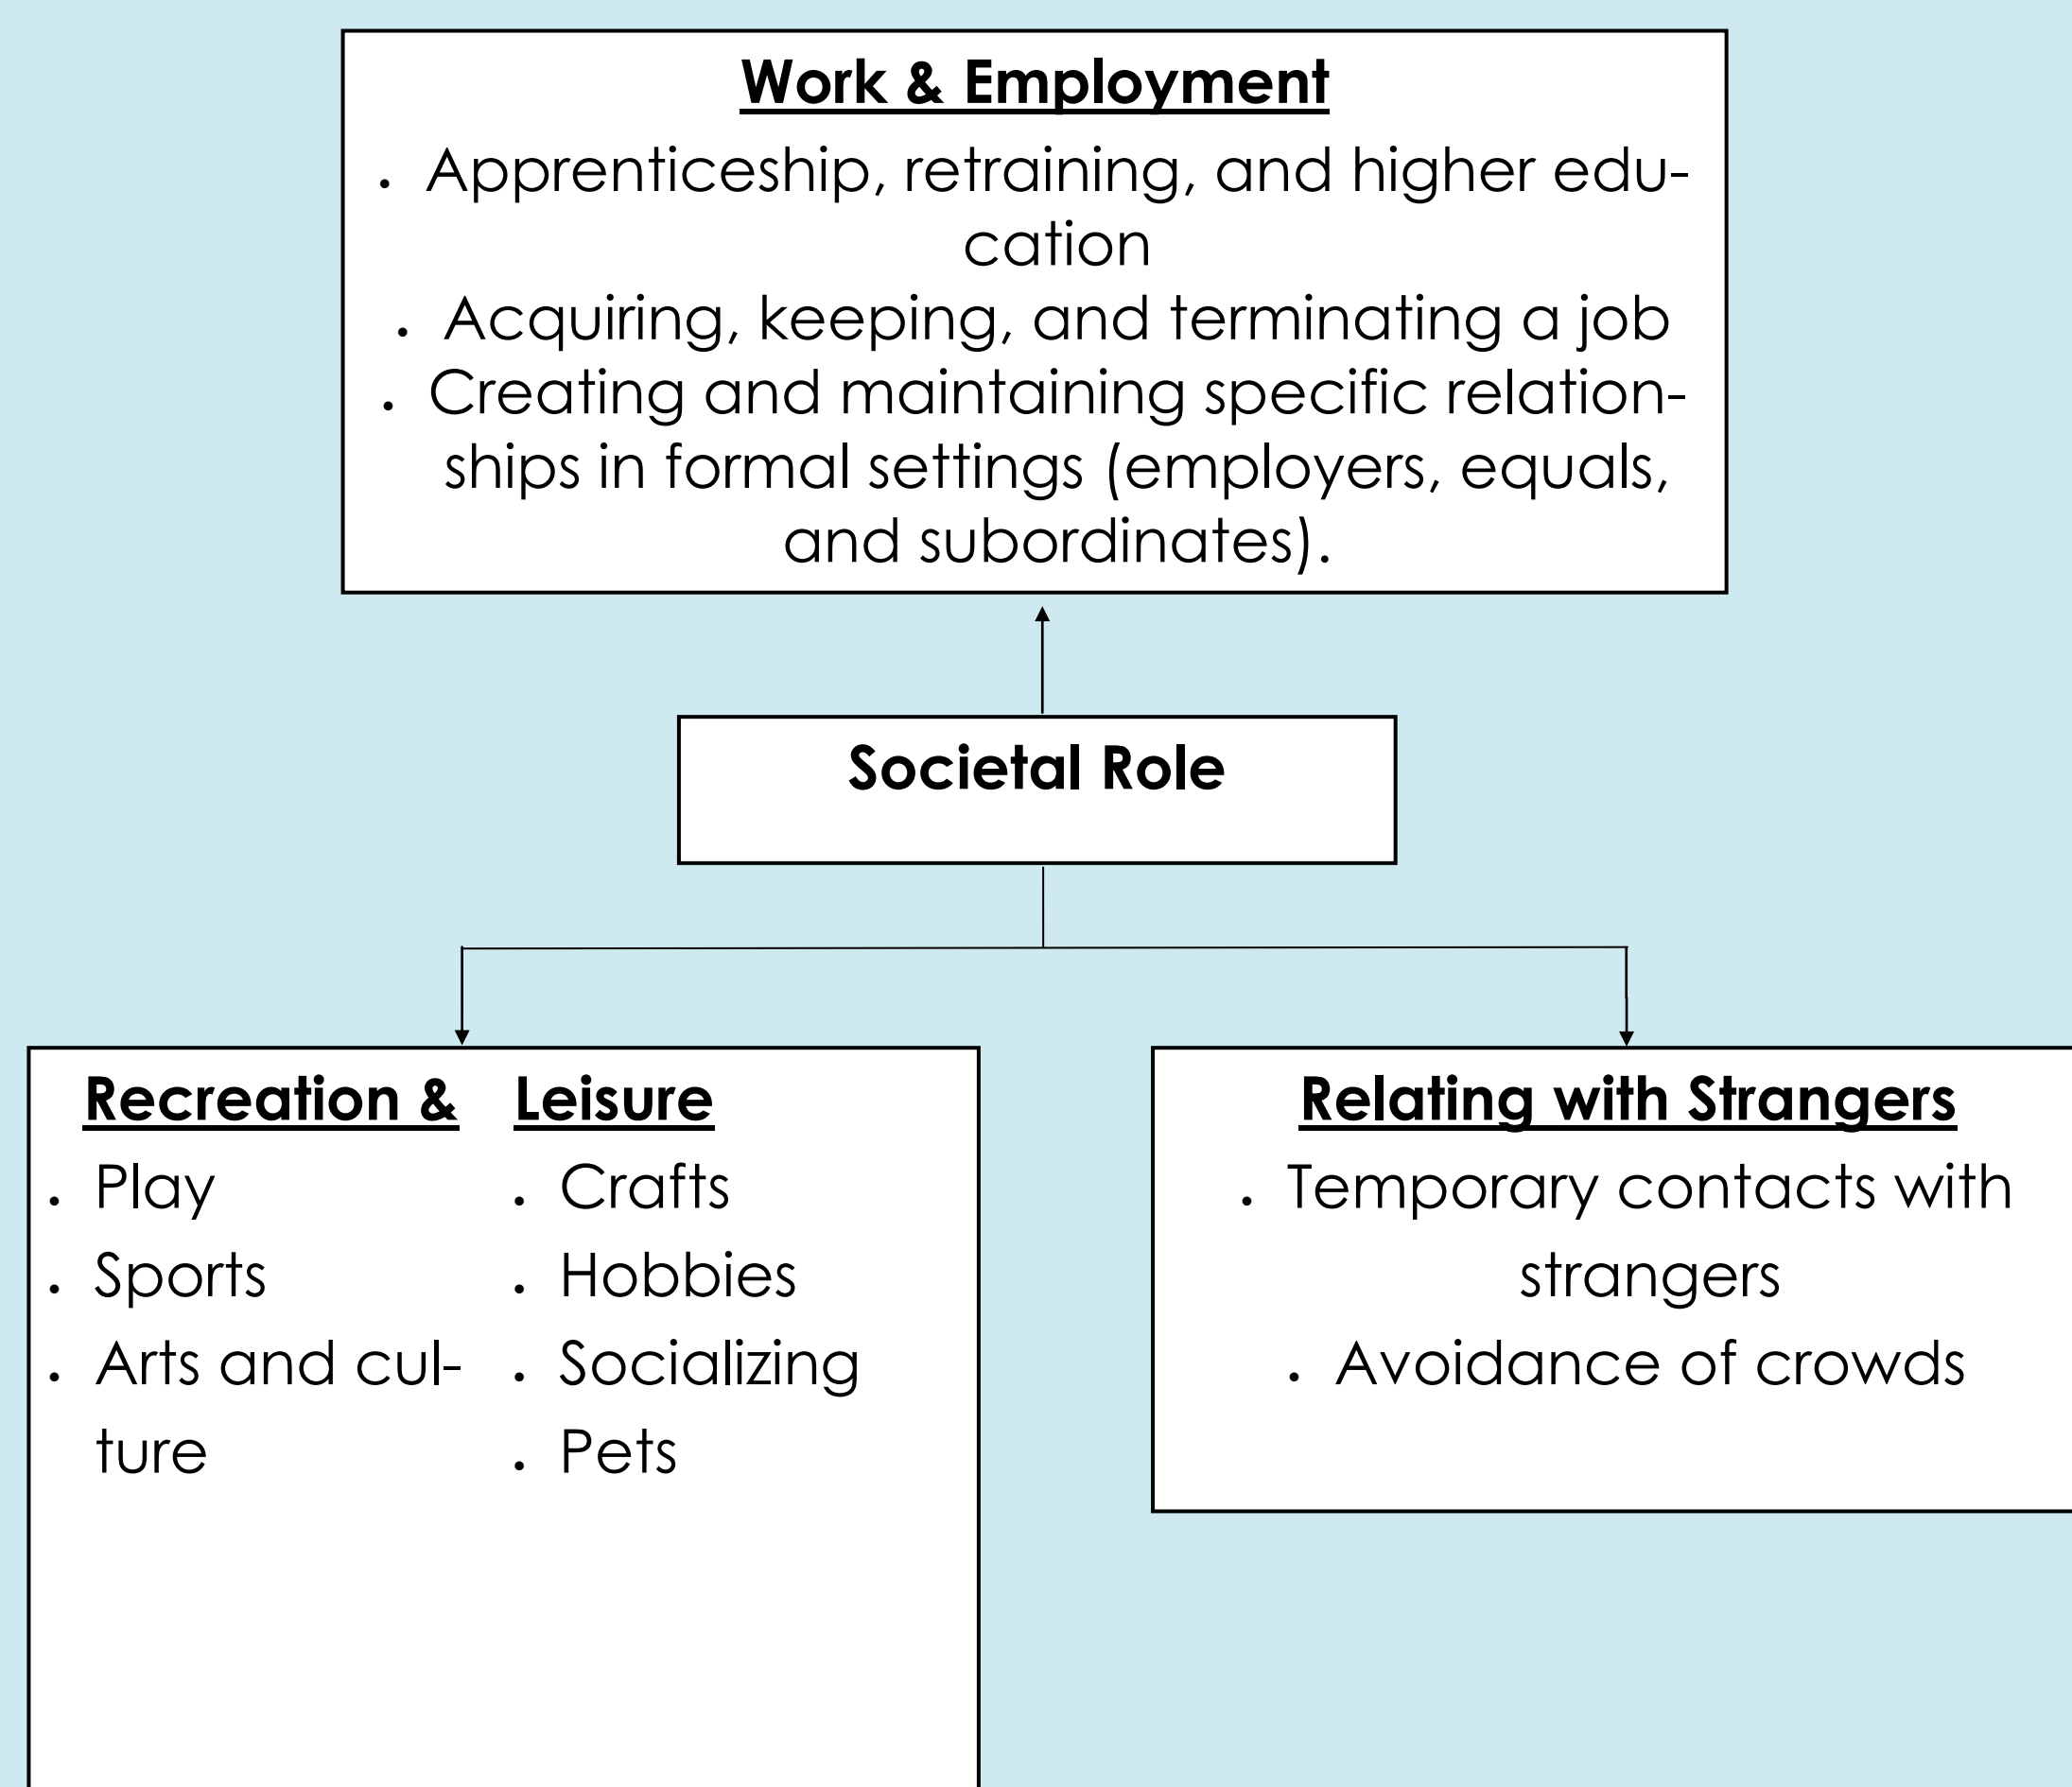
**Work & Employment**

- Apprenticeship, retraining, and higher education
- Acquiring, keeping, and terminating a job
- Creating and maintaining specific relationships in formal settings (employers, equals, and subordinates).

**Societal Role**

**Recreation & Leisure**

- Play
- Sports
- Arts and culture

- Crafts
- Hobbies
- Socializing
- Pets

**Relating with Strangers**

- Temporary contacts with strangers
- Avoidance of crowds